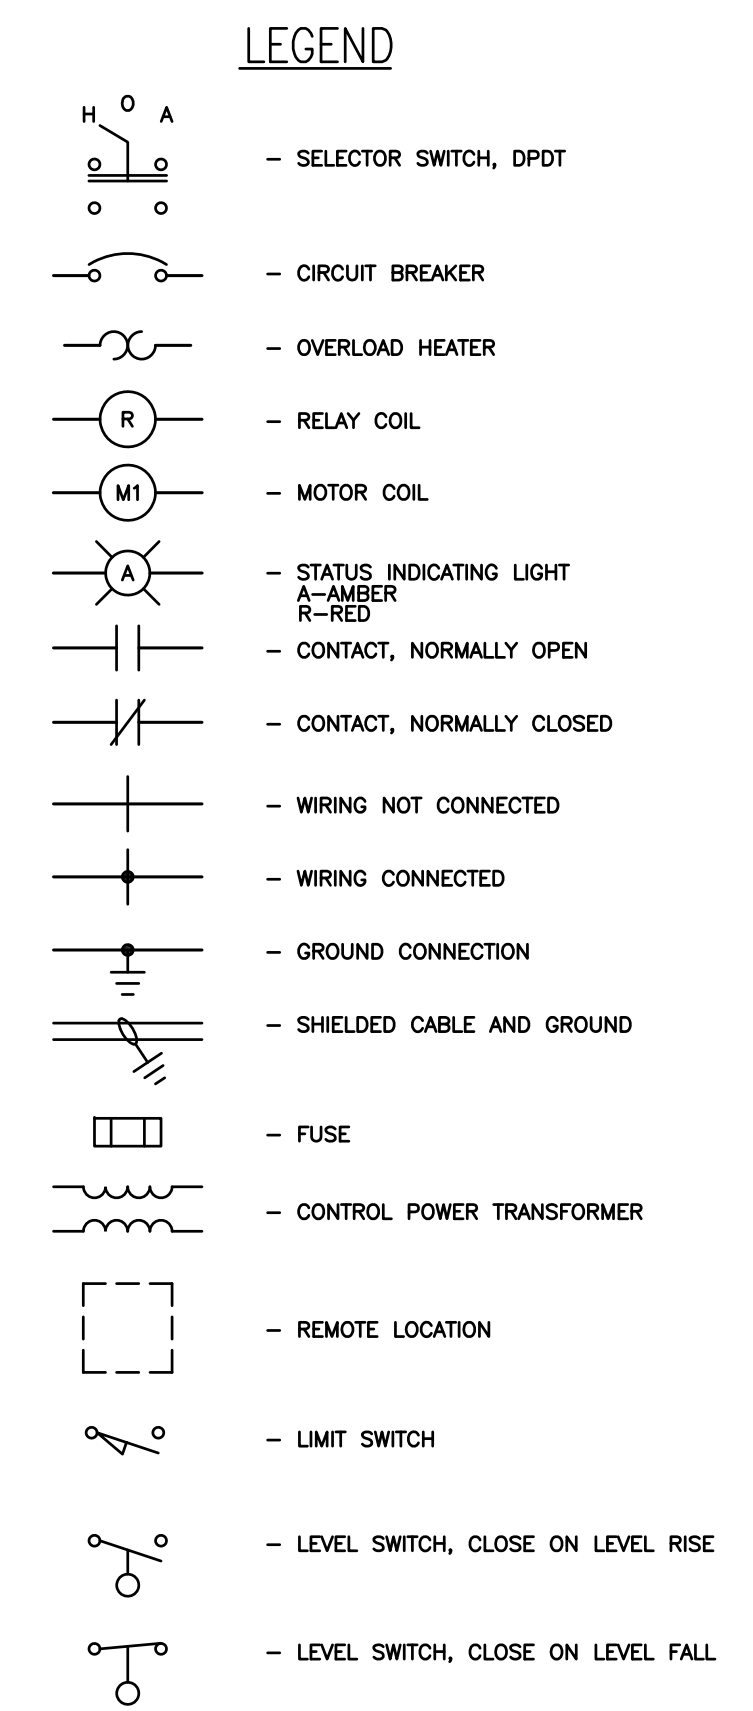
LEGEND

H O A

– SELECTOR SWITCH, DPDT

– CIRCUIT BREAKER

– OVERLOAD HEATER

R

– RELAY COIL

M1

– MOTOR COIL

A

– STATUS INDICATING LIGHT
A–AMBER
R–RED

– CONTACT, NORMALLY OPEN

– CONTACT, NORMALLY CLOSED

– WIRING NOT CONNECTED

– WIRING CONNECTED

– GROUND CONNECTION

– SHIELDED CABLE AND GROUND

– FUSE

– CONTROL POWER TRANSFORMER

– REMOTE LOCATION

– LIMIT SWITCH

– LEVEL SWITCH, CLOSE ON LEVEL RISE

– LEVEL SWITCH, CLOSE ON LEVEL FALL